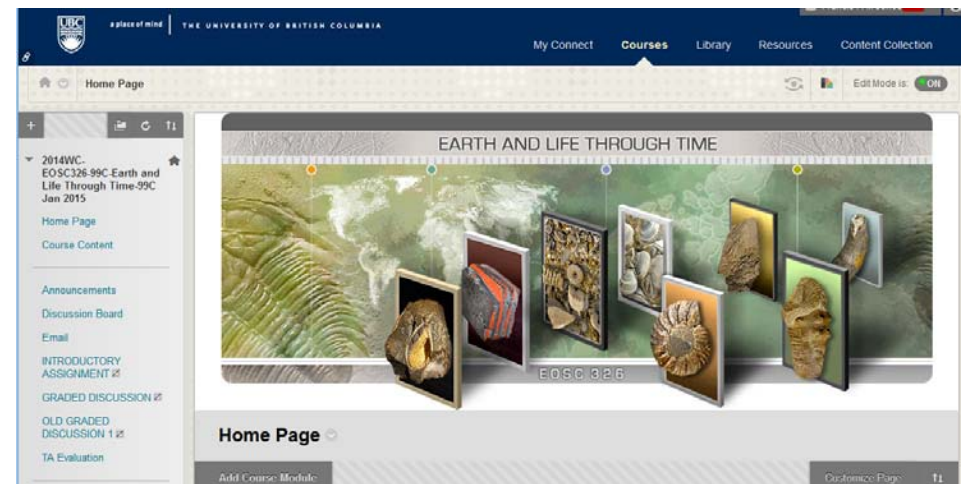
UBC a place of mind THE UNIVERSITY OF BRITISH COLUMBIA

My Connect Courses Library Resources Content Collection

Home Page

Edit Mode is: ON

2014WC-EOSC326-99C-Earth and Life Through Time-99C Jan 2015

Home Page

Course Content

Announcements

Discussion Board

Email

INTRODUCTORY ASSIGNMENT

GRADED DISCUSSION

OLD GRADED DISCUSSION 1

TA Evaluation

EARTH AND LIFE THROUGH TIME

EOSC 326

Home Page

Add Course Module

Customize Page